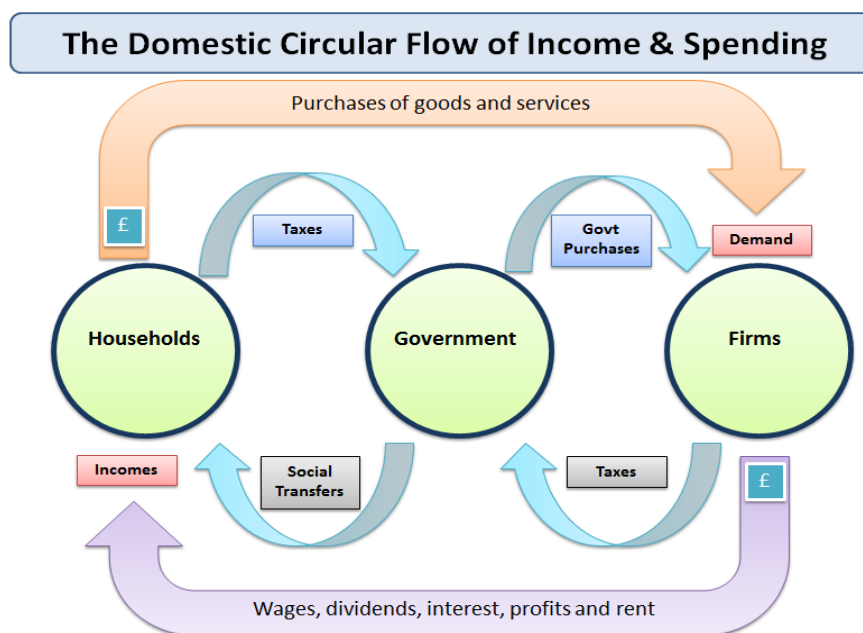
The Domestic Circular Flow of Income & Spending

Purchases of goods and services

£

Taxes

Govt Purchases

Demand

Households

Government

Firms

Incomes

Social Transfers

Taxes

£

Wages, dividends, interest, profits and rent